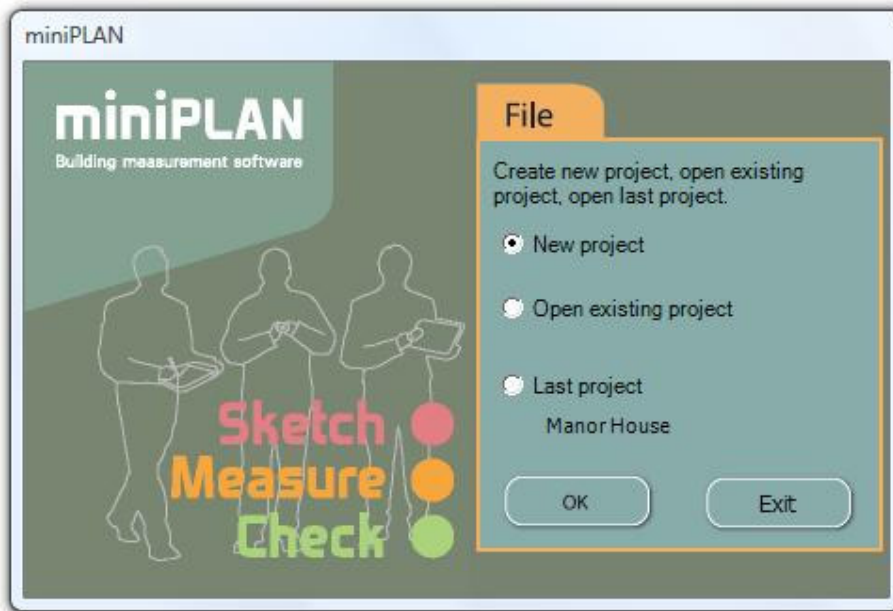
miniPLAN

miniPLAN
Building measurement software

Sketch
Measure
Check

File

Create new project, open existing project, open last project.

New project

Open existing project

Last project

Manor House

OK

Exit